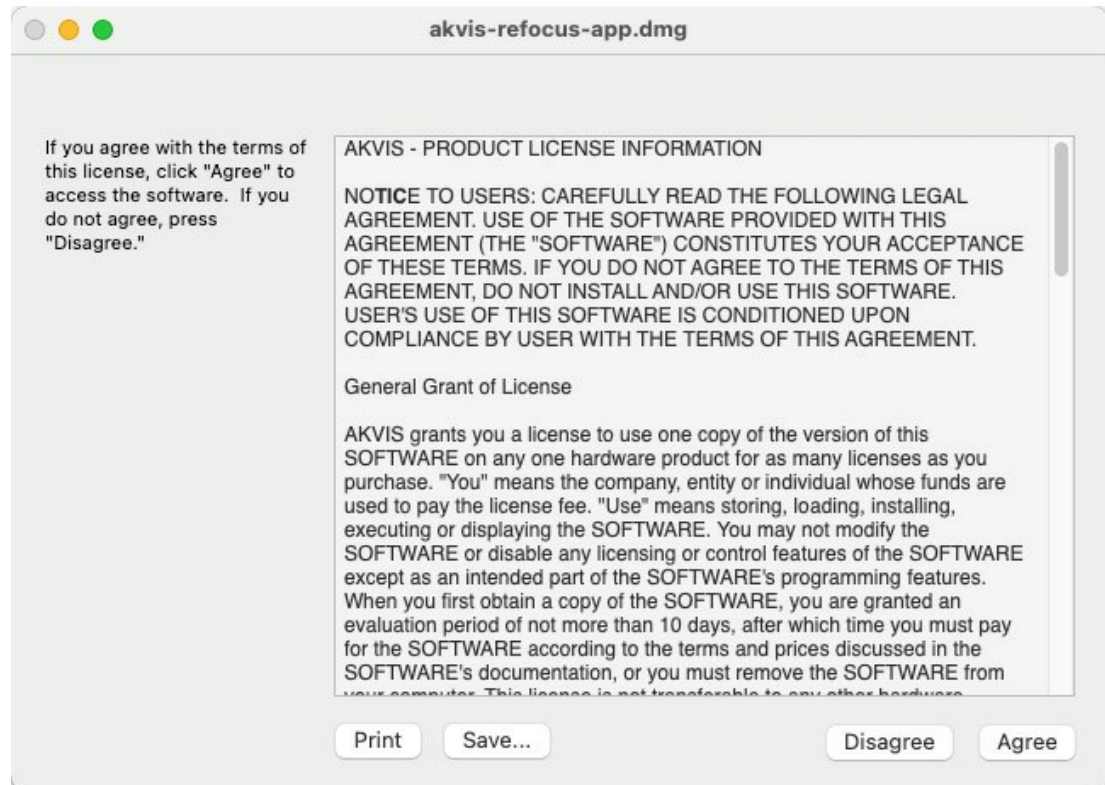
akvis-refocus-app.dmg

If you agree with the terms of this license, click "Agree" to access the software. If you do not agree, press "Disagree."

AKVIS - PRODUCT LICENSE INFORMATION

NOTICE TO USERS: CAREFULLY READ THE FOLLOWING LEGAL AGREEMENT. USE OF THE SOFTWARE PROVIDED WITH THIS AGREEMENT (THE "SOFTWARE") CONSTITUTES YOUR ACCEPTANCE OF THESE TERMS. IF YOU DO NOT AGREE TO THE TERMS OF THIS AGREEMENT, DO NOT INSTALL AND/OR USE THIS SOFTWARE. USER'S USE OF THIS SOFTWARE IS CONDITIONED UPON COMPLIANCE BY USER WITH THE TERMS OF THIS AGREEMENT.

General Grant of License

AKVIS grants you a license to use one copy of the version of this SOFTWARE on any one hardware product for as many licenses as you purchase. "You" means the company, entity or individual whose funds are used to pay the license fee. "Use" means storing, loading, installing, executing or displaying the SOFTWARE. You may not modify the SOFTWARE or disable any licensing or control features of the SOFTWARE except as an intended part of the SOFTWARE's programming features. When you first obtain a copy of the SOFTWARE, you are granted an evaluation period of not more than 10 days, after which time you must pay for the SOFTWARE according to the terms and prices discussed in the SOFTWARE's documentation, or you must remove the SOFTWARE from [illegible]

Print Save... Disagree Agree